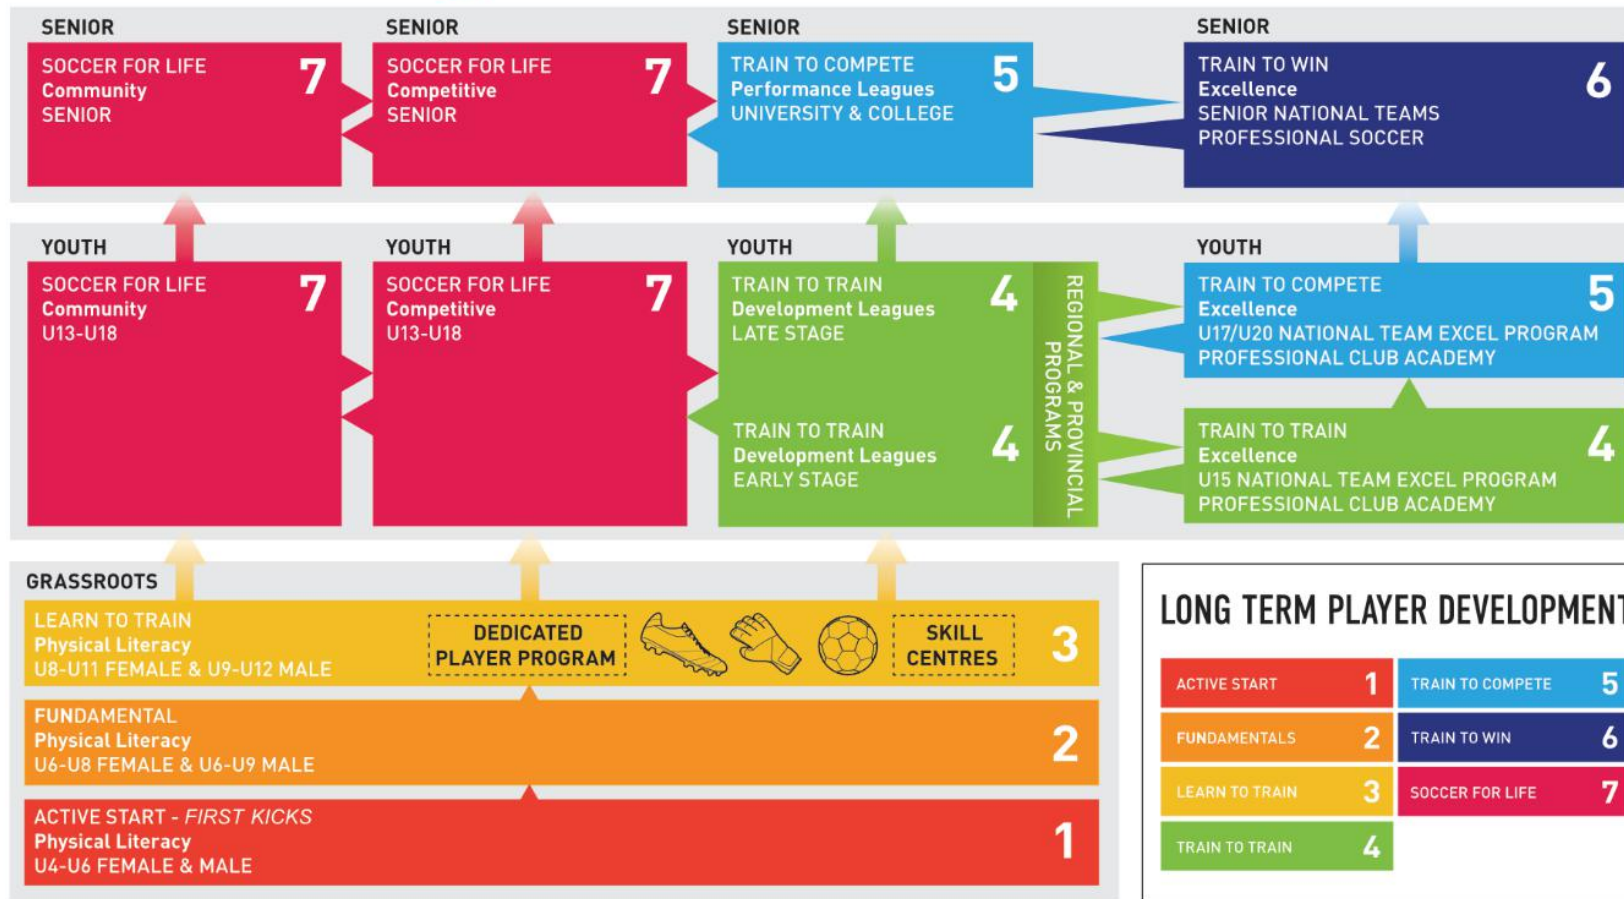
SENIOR

SOCCER FOR LIFE
Community
SENIOR
7

SENIOR

SOCCER FOR LIFE
Competitive
SENIOR
7

SENIOR

TRAIN TO COMPETE
Performance Leagues
UNIVERSITY & COLLEGE
5

SENIOR

TRAIN TO WIN
Excellence
SENIOR NATIONAL TEAMS
PROFESSIONAL SOCCER
6

YOUTH

SOCCER FOR LIFE
Community
U13-U18
7

YOUTH

SOCCER FOR LIFE
Competitive
U13-U18
7

YOUTH

TRAIN TO TRAIN
Development Leagues
LATE STAGE
4

TRAIN TO TRAIN
Development Leagues
EARLY STAGE
4

REGIONAL & PROVINCIAL PROGRAMS

YOUTH

TRAIN TO COMPETE
Excellence
U17/U20 NATIONAL TEAM EXCEL PROGRAM
PROFESSIONAL CLUB ACADEMY
5

TRAIN TO TRAIN
Excellence
U15 NATIONAL TEAM EXCEL PROGRAM
PROFESSIONAL CLUB ACADEMY
4

GRASSROOTS

LEARN TO TRAIN
Physical Literacy
U8-U11 FEMALE & U9-U12 MALE

DEDICATED PLAYER PROGRAM

SKILL CENTRES

3

FUNDAMENTAL
Physical Literacy
U6-U8 FEMALE & U6-U9 MALE
2

ACTIVE START - *FIRST KICKS*
Physical Literacy
U4-U6 FEMALE & MALE
1

LONG TERM PLAYER DEVELOPMENT

| ACTIVE START 1 | TRAIN TO COMPETE 5 |
|---|---|
| FUNDAMENTALS 2 | TRAIN TO WIN 6 |
| LEARN TO TRAIN 3 | SOCCER FOR LIFE 7 |
| TRAIN TO TRAIN 4 | |